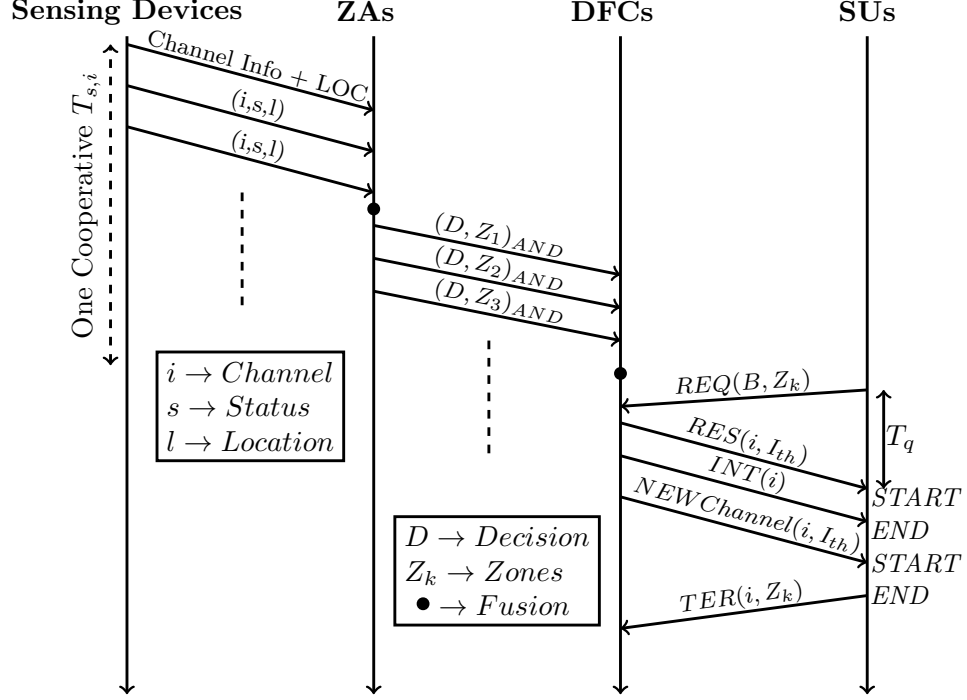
Sensing Devices ZAs DFCs SUs

One Cooperative $T_{s,i}$

Channel Info + LOC

(i,s,l)

(i,s,l)

$(D, Z_1)_{AND}$

$(D, Z_2)_{AND}$

$(D, Z_3)_{AND}$

$i \rightarrow Channel$
$s \rightarrow Status$
$l \rightarrow Location$

$REQ(B, Z_k)$

$T_q$

$RES(i, I_{th})$

$INT(i)$

$START$

$NEWChannel(i, I_{th})$

$END$

$START$

$D \rightarrow Decision$
$Z_k \rightarrow Zones$
$\bullet \rightarrow Fusion$

$TER(i, Z_k)$

$END$